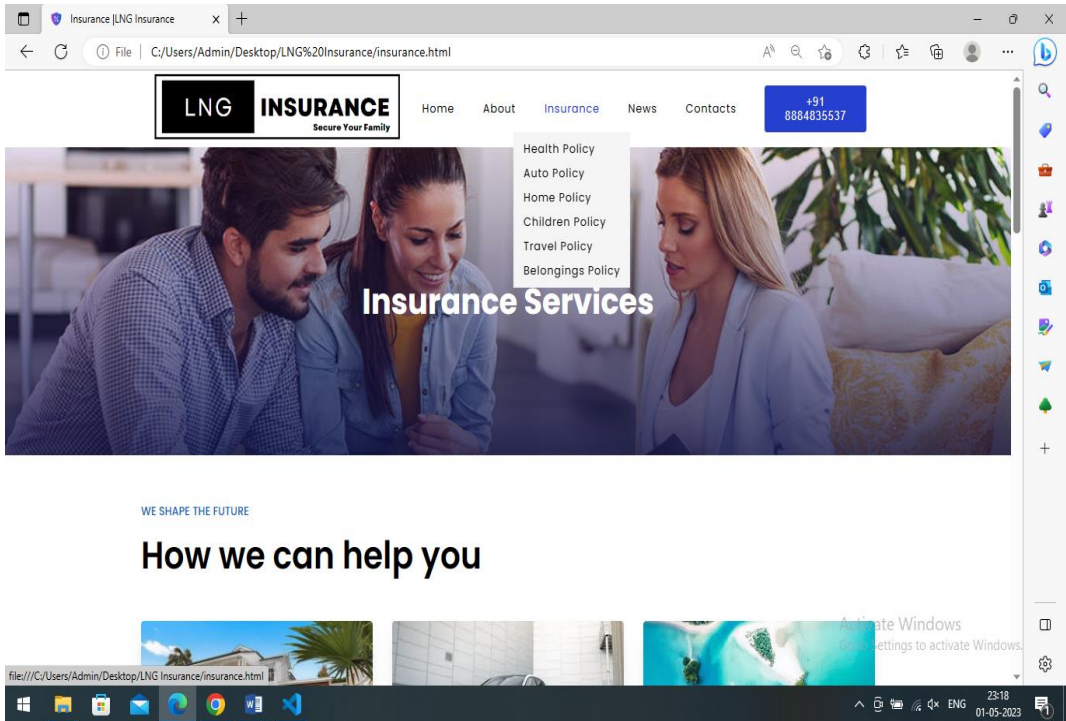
Insurance |LNG Insurance

File | C:/Users/Admin/Desktop/LNG%20Insurance/insurance.html

LNG INSURANCE
Secure Your Family

Home About Insurance News Contacts

+91
8884835537

Health Policy
Auto Policy
Home Policy
Children Policy
Travel Policy
Belongings Policy

Insurance Services

WE SHAPE THE FUTURE

How we can help you

A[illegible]ate Windows
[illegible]ettings to activate Windows.

file:///C:/Users/Admin/Desktop/LNG Insurance/insurance.html

ENG 23:18
01-05-2023